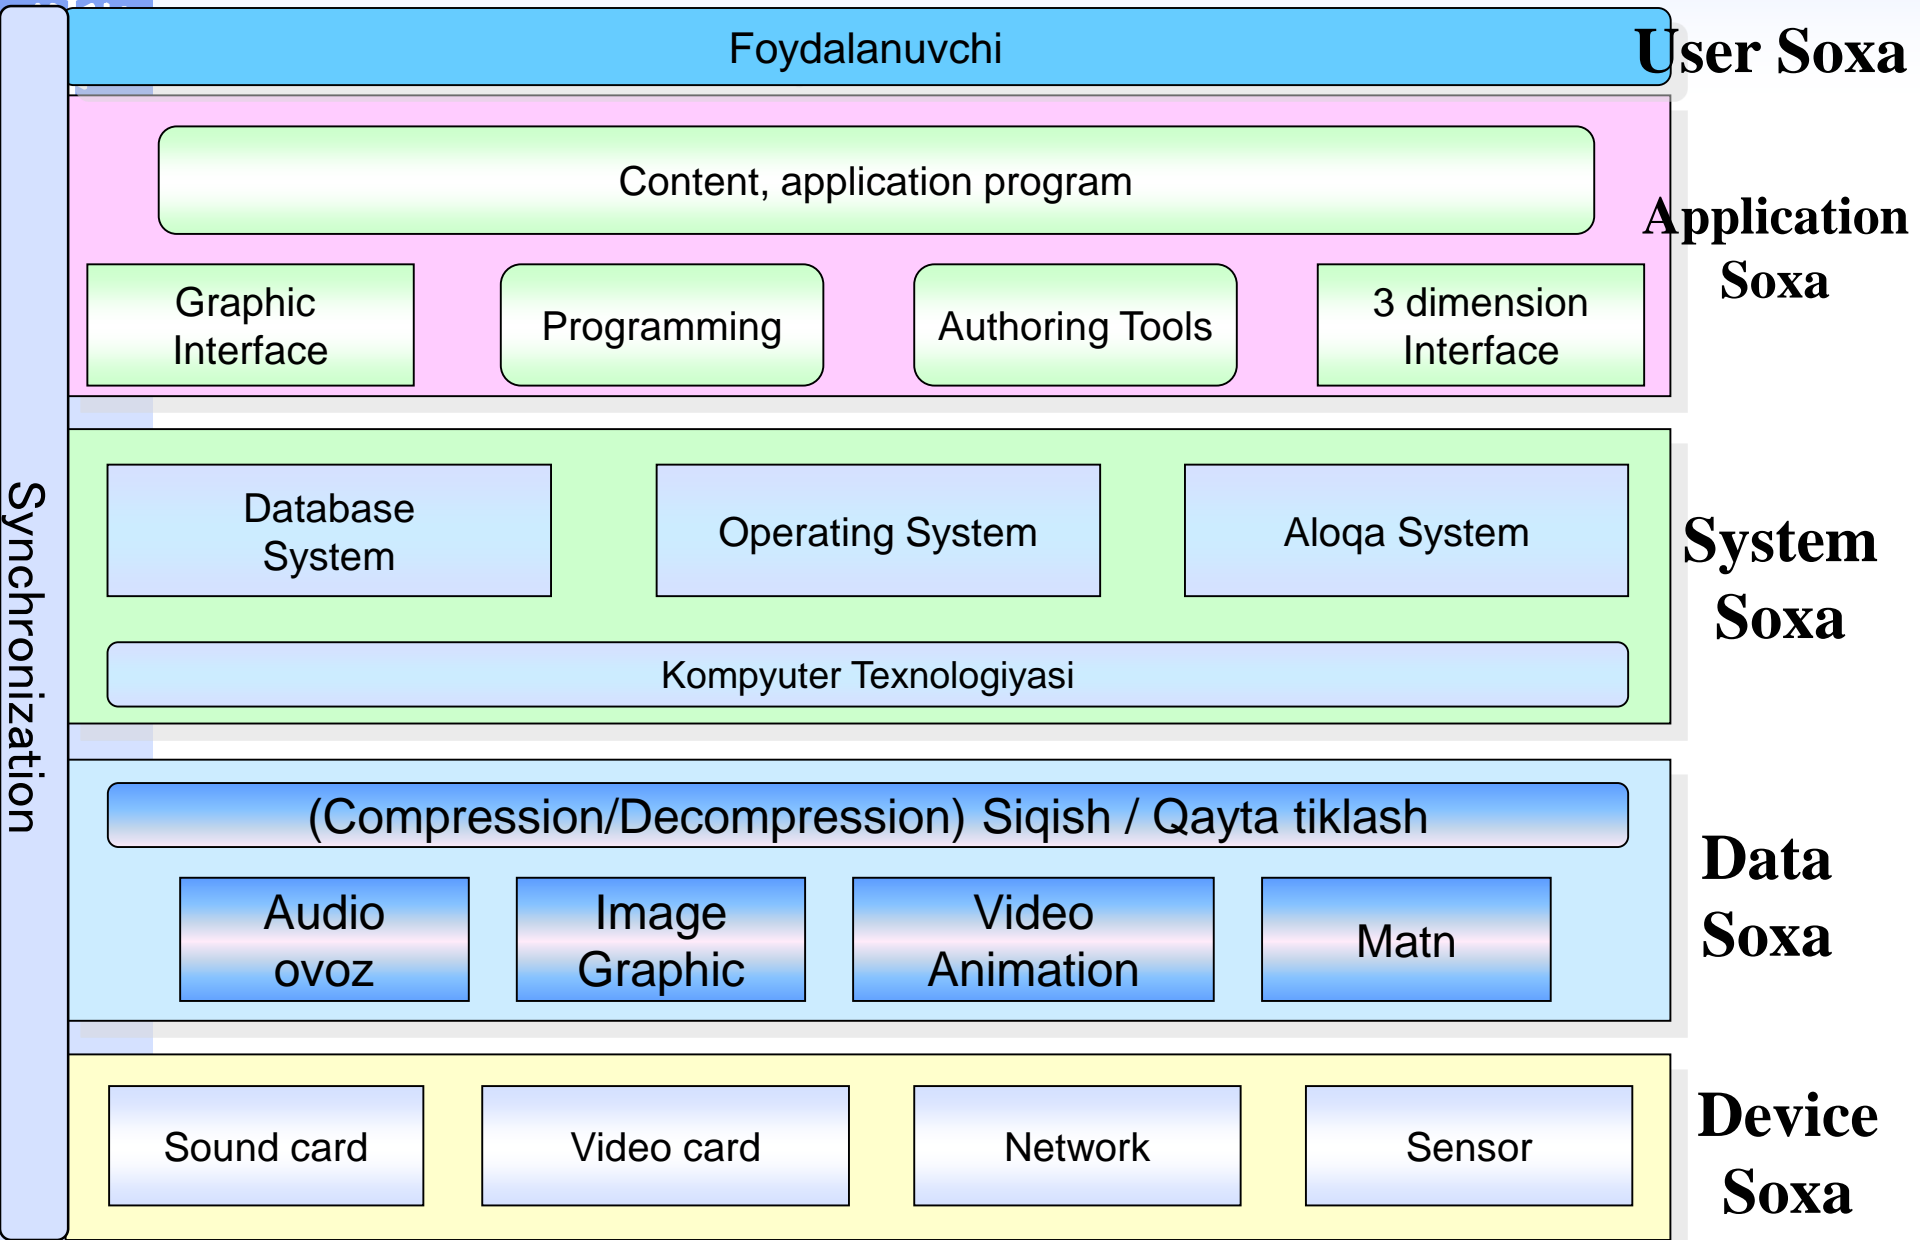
Foydalanuvchi

User Soxa

Content, application program

Graphic Interface

Programming

Authoring Tools

3 dimension Interface

Application Soxa

Database System

Operating System

Aloqa System

Kompyuter Texnologiyasi

System Soxa

(Compression/Decompression) Siqish / Qayta tiklash

Audio ovoz

Image Graphic

Video Animation

Matn

Data Soxa

Sound card

Video card

Network

Sensor

Device Soxa

Synchronization